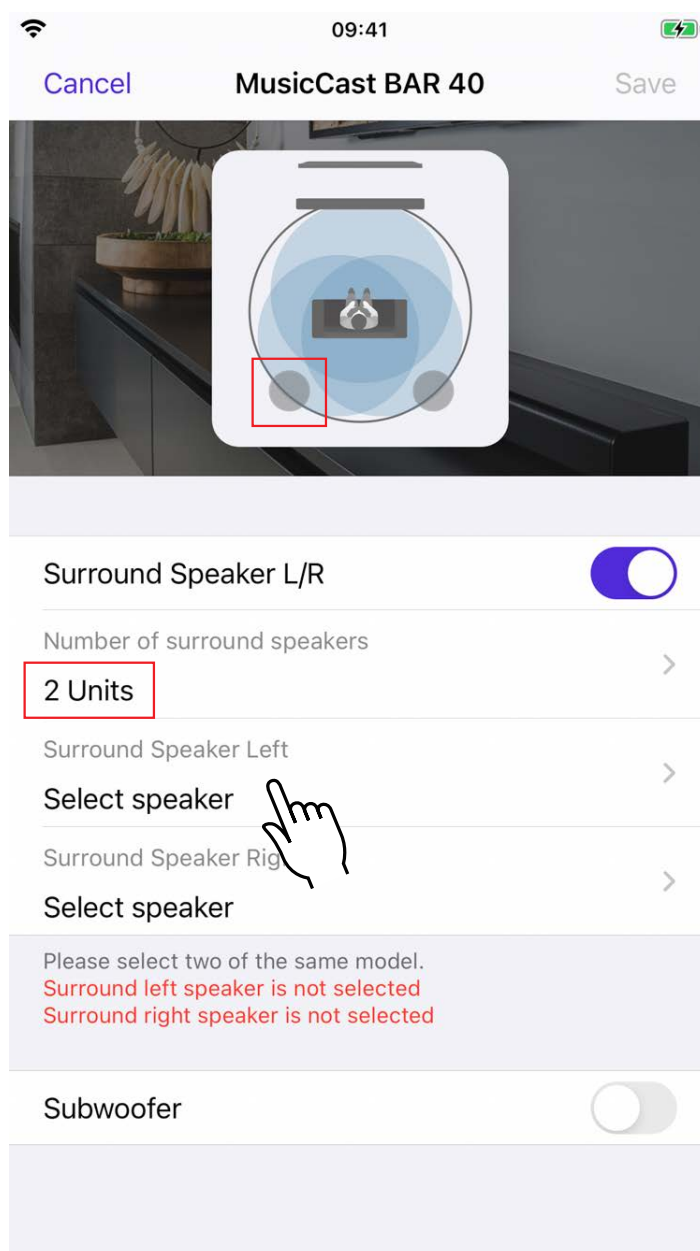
09:41

Cancel MusicCast BAR 40 Save

Surround Speaker L/R

Number of surround speakers
2 Units

Surround Speaker Left
Select speaker

Surround Speaker Rig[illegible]
Select speaker

Please select two of the same model.
Surround left speaker is not selected
Surround right speaker is not selected

Subwoofer